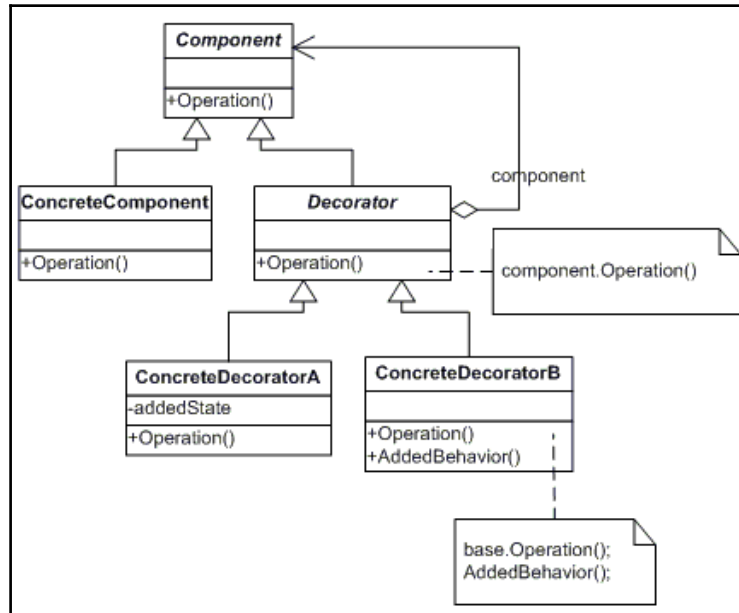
Component

+Operation()

component

ConcreteComponent

+Operation()

Decorator

+Operation()

component.Operation()

ConcreteDecoratorA

-addedState

+Operation()

ConcreteDecoratorB

+Operation()
+AddedBehavior()

base.Operation();
AddedBehavior();